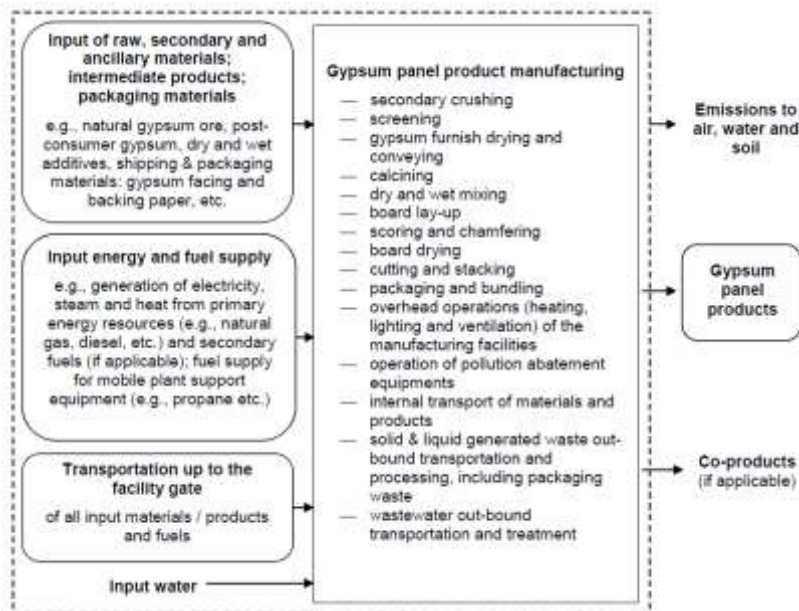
Input of raw, secondary and ancillary materials; intermediate products; packaging materials

e.g., natural gypsum ore, post-consumer gypsum, dry and wet additives, shipping & packaging materials: gypsum facing and backing paper, etc.

Input energy and fuel supply

e.g., generation of electricity, steam and heat from primary energy resources (e.g., natural gas, diesel, etc.) and secondary fuels (if applicable); fuel supply for mobile plant support equipment (e.g., propane etc.)

Transportation up to the facility gate

of all input materials / products and fuels

Input water

Gypsum panel product manufacturing

— secondary crushing
— screening
— gypsum furnish drying and conveying
— calcining
— dry and wet mixing
— board lay-up
— scoring and chamfering
— board drying
— cutting and stacking
— packaging and bundling
— overhead operations (heating, lighting and ventilation) of the manufacturing facilities
— operation of pollution abatement equipments
— internal transport of materials and products
— solid & liquid generated waste out-bound transportation and processing, including packaging waste
— wastewater out-bound transportation and treatment

Emissions to air, water and soil

Gypsum panel products

Co-products (if applicable)